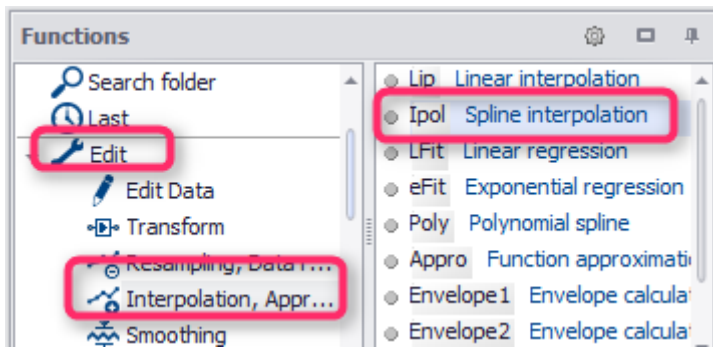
Functions

Search folder
Last
Edit
Edit Data
Transform
Resampling, Data r...
Interpolation, Appr...
Smoothing

Lip Linear interpolation
Ipol Spline interpolation
LFit Linear regression
eFit Exponential regression
Poly Polynomial spline
Appro Function approximati
Envelope1 Envelope calculat
Envelope2 Envelope calculat